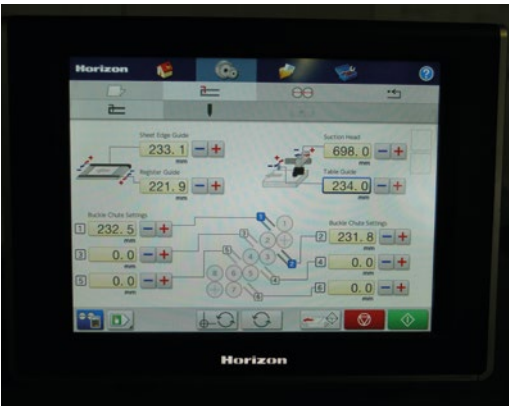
Horizon

Sheet Edge Guide
233.1
mm
Register Guide
221.9
mm

Suction Head
698.0
mm
Table Guide
234.0
mm

Buckle Chute Settings
1 232.5
mm
3 0.0
mm
5 0.0
mm

Buckle Chute Settings
2 231.8
mm
4 0.0
mm
6 0.0
mm

1
2
3
4
5
6

Horizon